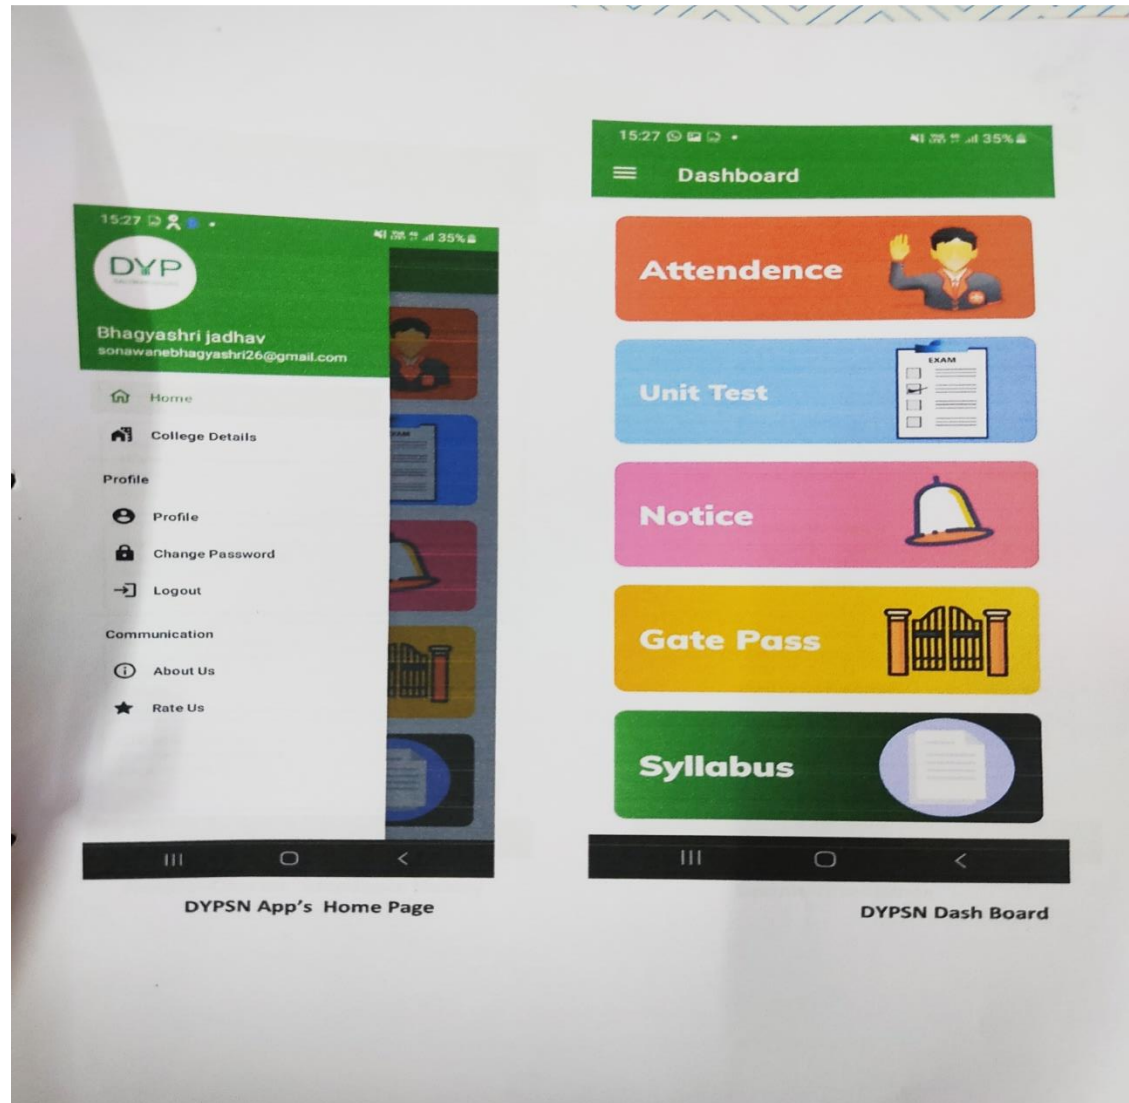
15:27

35%

DYP

Bhagyashri jadhav
sonawanebhagyashri26@gmail.com

Home

College Details

Profile

Profile

Change Password

Logout

Communication

About Us

Rate Us

DYPSN App's Home Page

15:27

35%

Dashboard

Attendence

Unit Test

EXAM

Notice

Gate Pass

Syllabus

DYPSN Dash Board